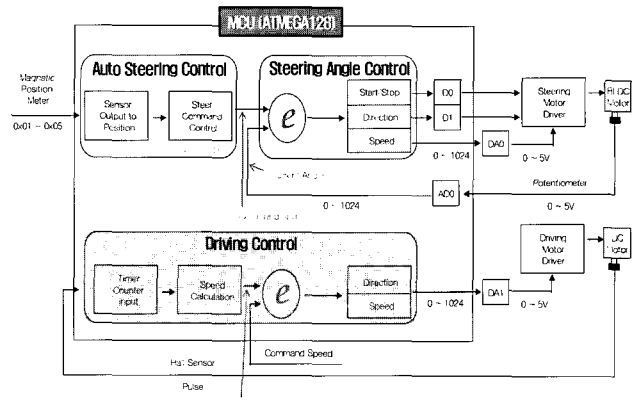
MCU (ATMEGA128)

Magnetic Position Meter

0x01 ~ 0x05

Auto Steering Control

Sensor Output to Position

Steer Command Control

Steering Angle Control

$e$

Start/Stop

Direction

Speed

D0

D1

DA0

0 ~ 1024

0 ~ 5V

Steering Motor Driver

BLDC Motor

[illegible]

ADC0

0 ~ 1024

Potentiometer

0 ~ 5V

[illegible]

Driving Control

Timer Counter Input

Speed Calculation

$e$

Direction

Speed

0 ~ 1024

DA1

0 ~ 5V

Driving Motor Driver

DC Motor

Hall Sensor

Command Speed

Pulse